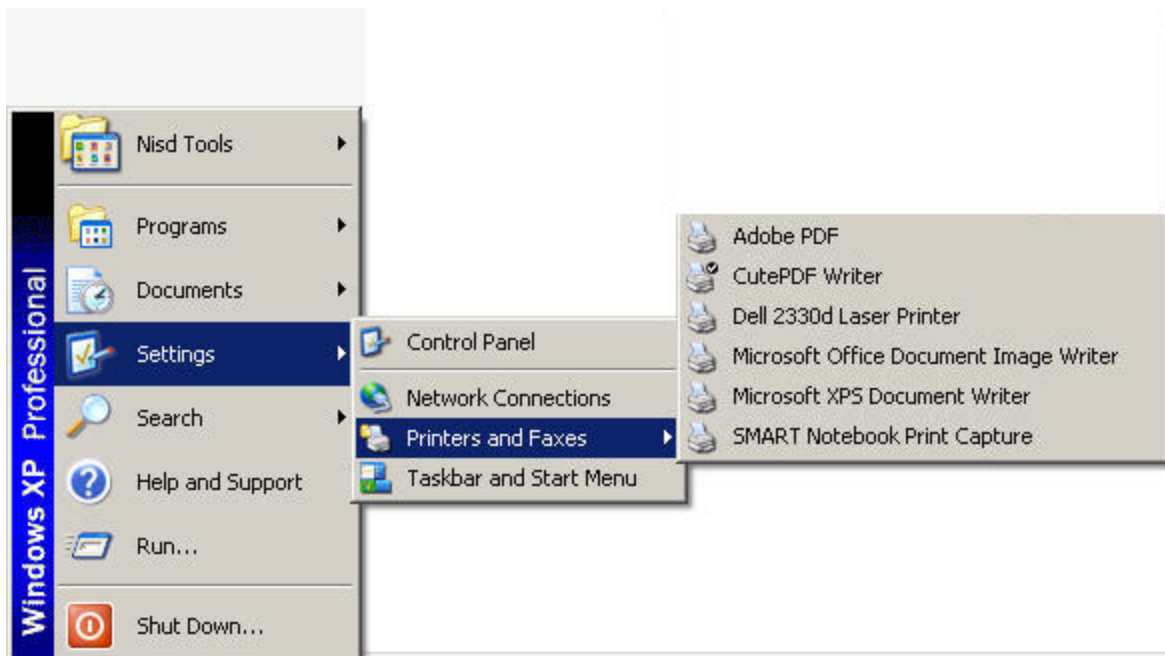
Windows XP Professional

Nisd Tools
Programs
Documents
Settings
Search
Help and Support
Run...
Shut Down...

Control Panel
Network Connections
Printers and Faxes
Taskbar and Start Menu

Adobe PDF
CutePDF Writer
Dell 2330d Laser Printer
Microsoft Office Document Image Writer
Microsoft XPS Document Writer
SMART Notebook Print Capture